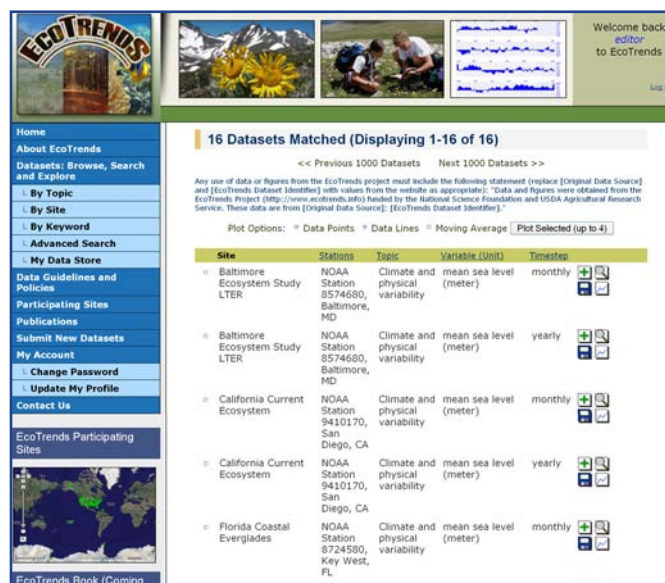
EcoTrends

Welcome back
editor
to EcoTrends

Log

Home
About EcoTrends
Datasets: Browse, Search and Explore
By Topic
By Site
By Keyword
Advanced Search
My Data Store
Data Guidelines and Policies
Participating Sites
Publications
Submit New Datasets
My Account
Change Password
Update My Profile
Contact Us

EcoTrends Participating Sites

EcoTrends Book (Coming

16 Datasets Matched (Displaying 1-16 of 16)

<< Previous 1000 Datasets Next 1000 Datasets >>

Any use of data or figures from the EcoTrends project must include the following statement (replace [Original Data Source] and [EcoTrends Dataset Identifier] with values from the website as appropriate): "Data and figures were obtained from the EcoTrends Project (http://www.ecotrends.info) funded by the National Science Foundation and USDA Agricultural Research Service. These data are from [Original Data Source]: [EcoTrends Dataset Identifier]."

Plot Options: Data Points Data Lines Moving Average Plot Selected (up to 4)

| Site | Stations | Topic | Variable (Unit) | Timestep |
|---|---|---|---|---|
| Baltimore Ecosystem Study LTER | NOAA Station 8574680, Baltimore, MD | Climate and physical variability | mean sea level (meter) | monthly |
| Baltimore Ecosystem Study LTER | NOAA Station 8574680, Baltimore, MD | Climate and physical variability | mean sea level (meter) | yearly |
| California Current Ecosystem | NOAA Station 9410170, San Diego, CA | Climate and physical variability | mean sea level (meter) | monthly |
| California Current Ecosystem | NOAA Station 9410170, San Diego, CA | Climate and physical variability | mean sea level (meter) | yearly |
| Florida Coastal Everglades | NOAA Station 8724580, Key West, FL | Climate and physical variability | mean sea level (meter) | monthly |